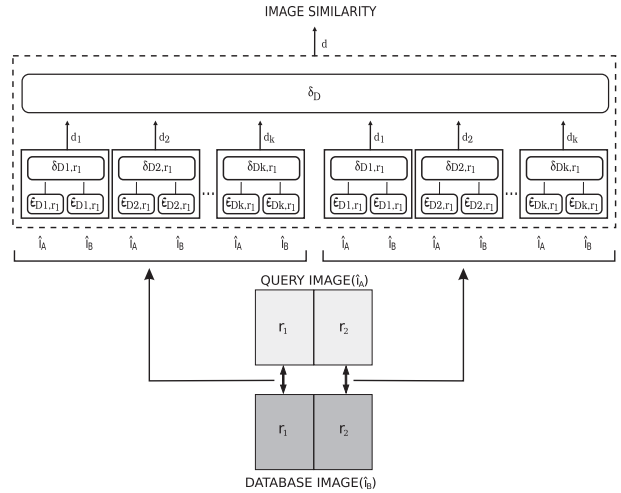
IMAGE SIMILARITY

d

$\delta_D$

$d_1$ $d_2$ $d_k$ $d_1$ $d_2$ $d_k$

$\delta_{D1,r_1}$ $\delta_{D2,r_1}$ ... $\delta_{Dk,r_1}$

$\hat{\epsilon}_{D1,r_1}$ $\hat{\epsilon}_{D1,r_1}$ $\hat{\epsilon}_{D2,r_1}$ $\hat{\epsilon}_{D2,r_1}$ $\hat{\epsilon}_{Dk,r_1}$ $\hat{\epsilon}_{Dk,r_1}$

$\delta_{D1,r_1}$ $\delta_{D2,r_1}$ ... $\delta_{Dk,r_1}$

$\hat{\epsilon}_{D1,r_1}$ $\hat{\epsilon}_{D1,r_1}$ $\hat{\epsilon}_{D2,r_1}$ $\hat{\epsilon}_{D2,r_1}$ $\hat{\epsilon}_{Dk,r_1}$ $\hat{\epsilon}_{Dk,r_1}$

$\hat{I}_A$ $\hat{I}_B$ $\hat{I}_A$ $\hat{I}_B$ $\hat{I}_A$ $\hat{I}_B$ $\hat{I}_A$ $\hat{I}_B$ $\hat{I}_A$ $\hat{I}_B$ $\hat{I}_A$ $\hat{I}_B$

QUERY IMAGE($\hat{I}_A$)

$r_1$ $r_2$

$r_1$ $r_2$

DATABASE IMAGE($\hat{I}_B$)